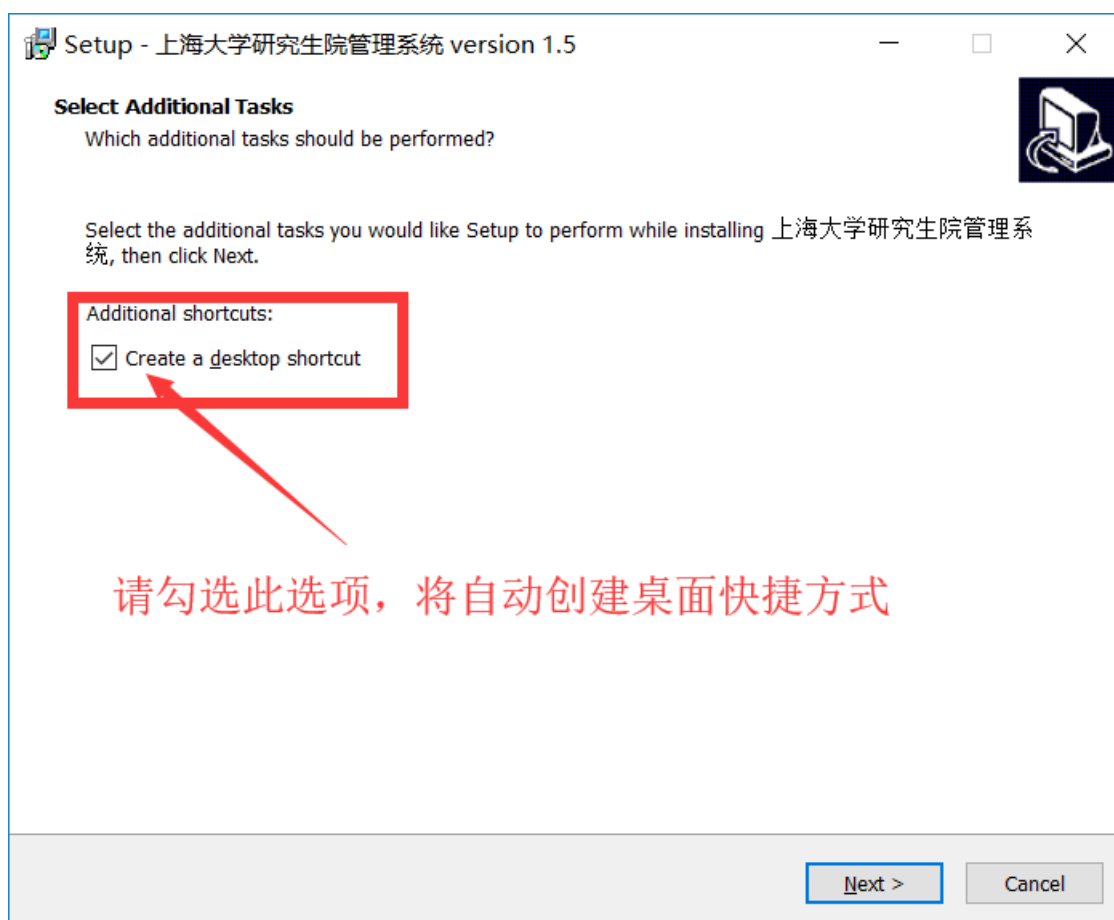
Setup - 上海大学研究生院管理系统 version 1.5

Select Additional Tasks
Which additional tasks should be performed?

Select the additional tasks you would like Setup to perform while installing 上海大学研究生院管理系统, then click Next.

Additional shortcuts:
Create a desktop shortcut

请勾选此选项，将自动创建桌面快捷方式

Next >
Cancel